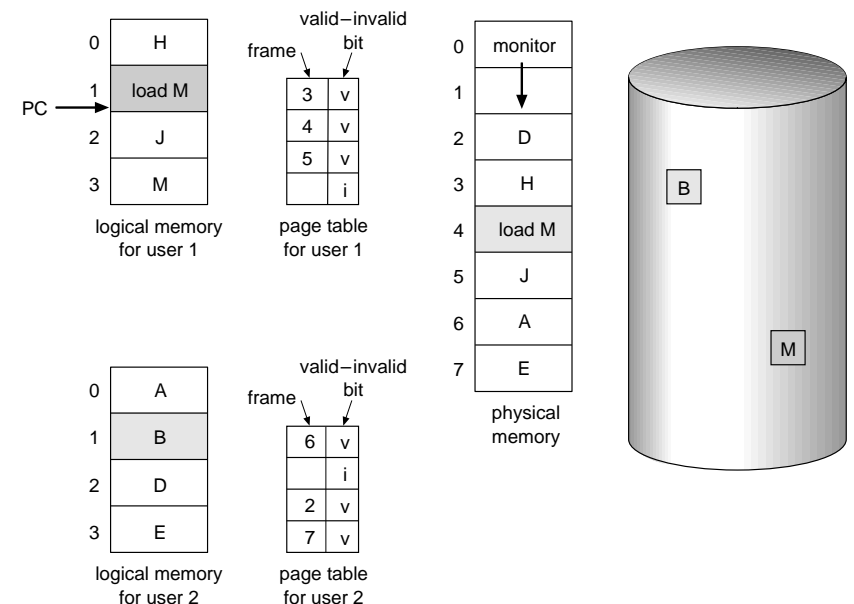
| | |
|---|---|
| 0 | H |
| 1 | load M |
| 2 | J |
| 3 | M |

PC

logical memory for user 1

valid–invalid bit

frame

| | |
|---|---|
| 3 | v |
| 4 | v |
| 5 | v |
| | i |

page table for user 1

| | |
|---|---|
| 0 | monitor |
| 1 | |
| 2 | D |
| 3 | H |
| 4 | load M |
| 5 | J |
| 6 | A |
| 7 | E |

physical memory

B

M

| | |
|---|---|
| 0 | A |
| 1 | B |
| 2 | D |
| 3 | E |

logical memory for user 2

valid–invalid bit

frame

| | |
|---|---|
| 6 | v |
| | i |
| 2 | v |
| 7 | v |

page table for user 2